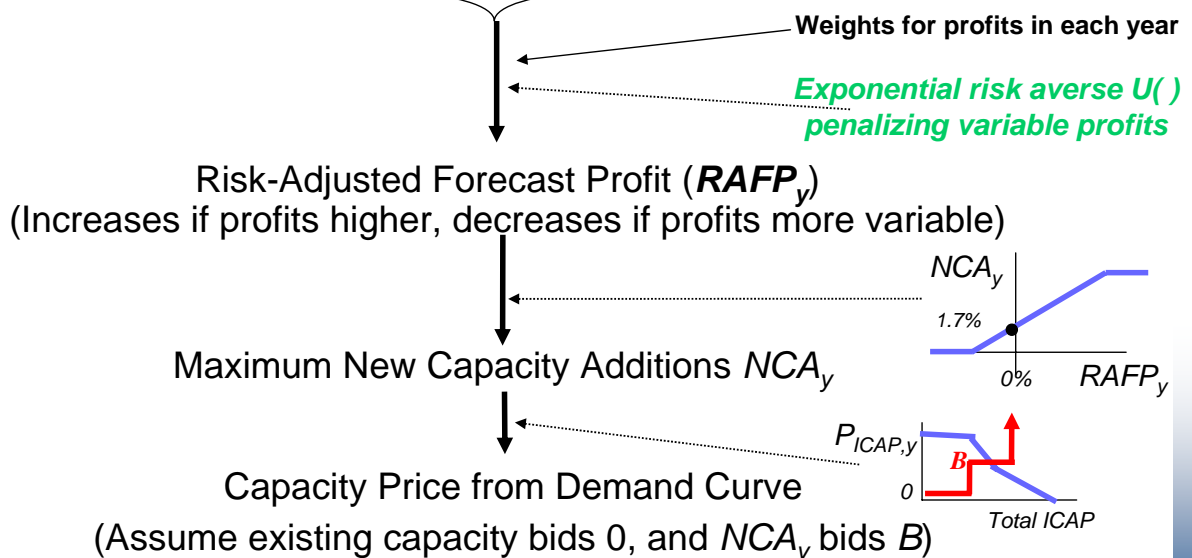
Weights for profits in each year

Exponential risk averse U( ) penalizing variable profits

Risk-Adjusted Forecast Profit ($RAFP_y$)
(Increases if profits higher, decreases if profits more variable)

$NCA_y$

1.7%

0%

$RAFP_y$

Maximum New Capacity Additions $NCA_y$

$P_{ICAP,y}$

B

0

Total ICAP

Capacity Price from Demand Curve
(Assume existing capacity bids 0, and $NCA_y$ bids $B$)